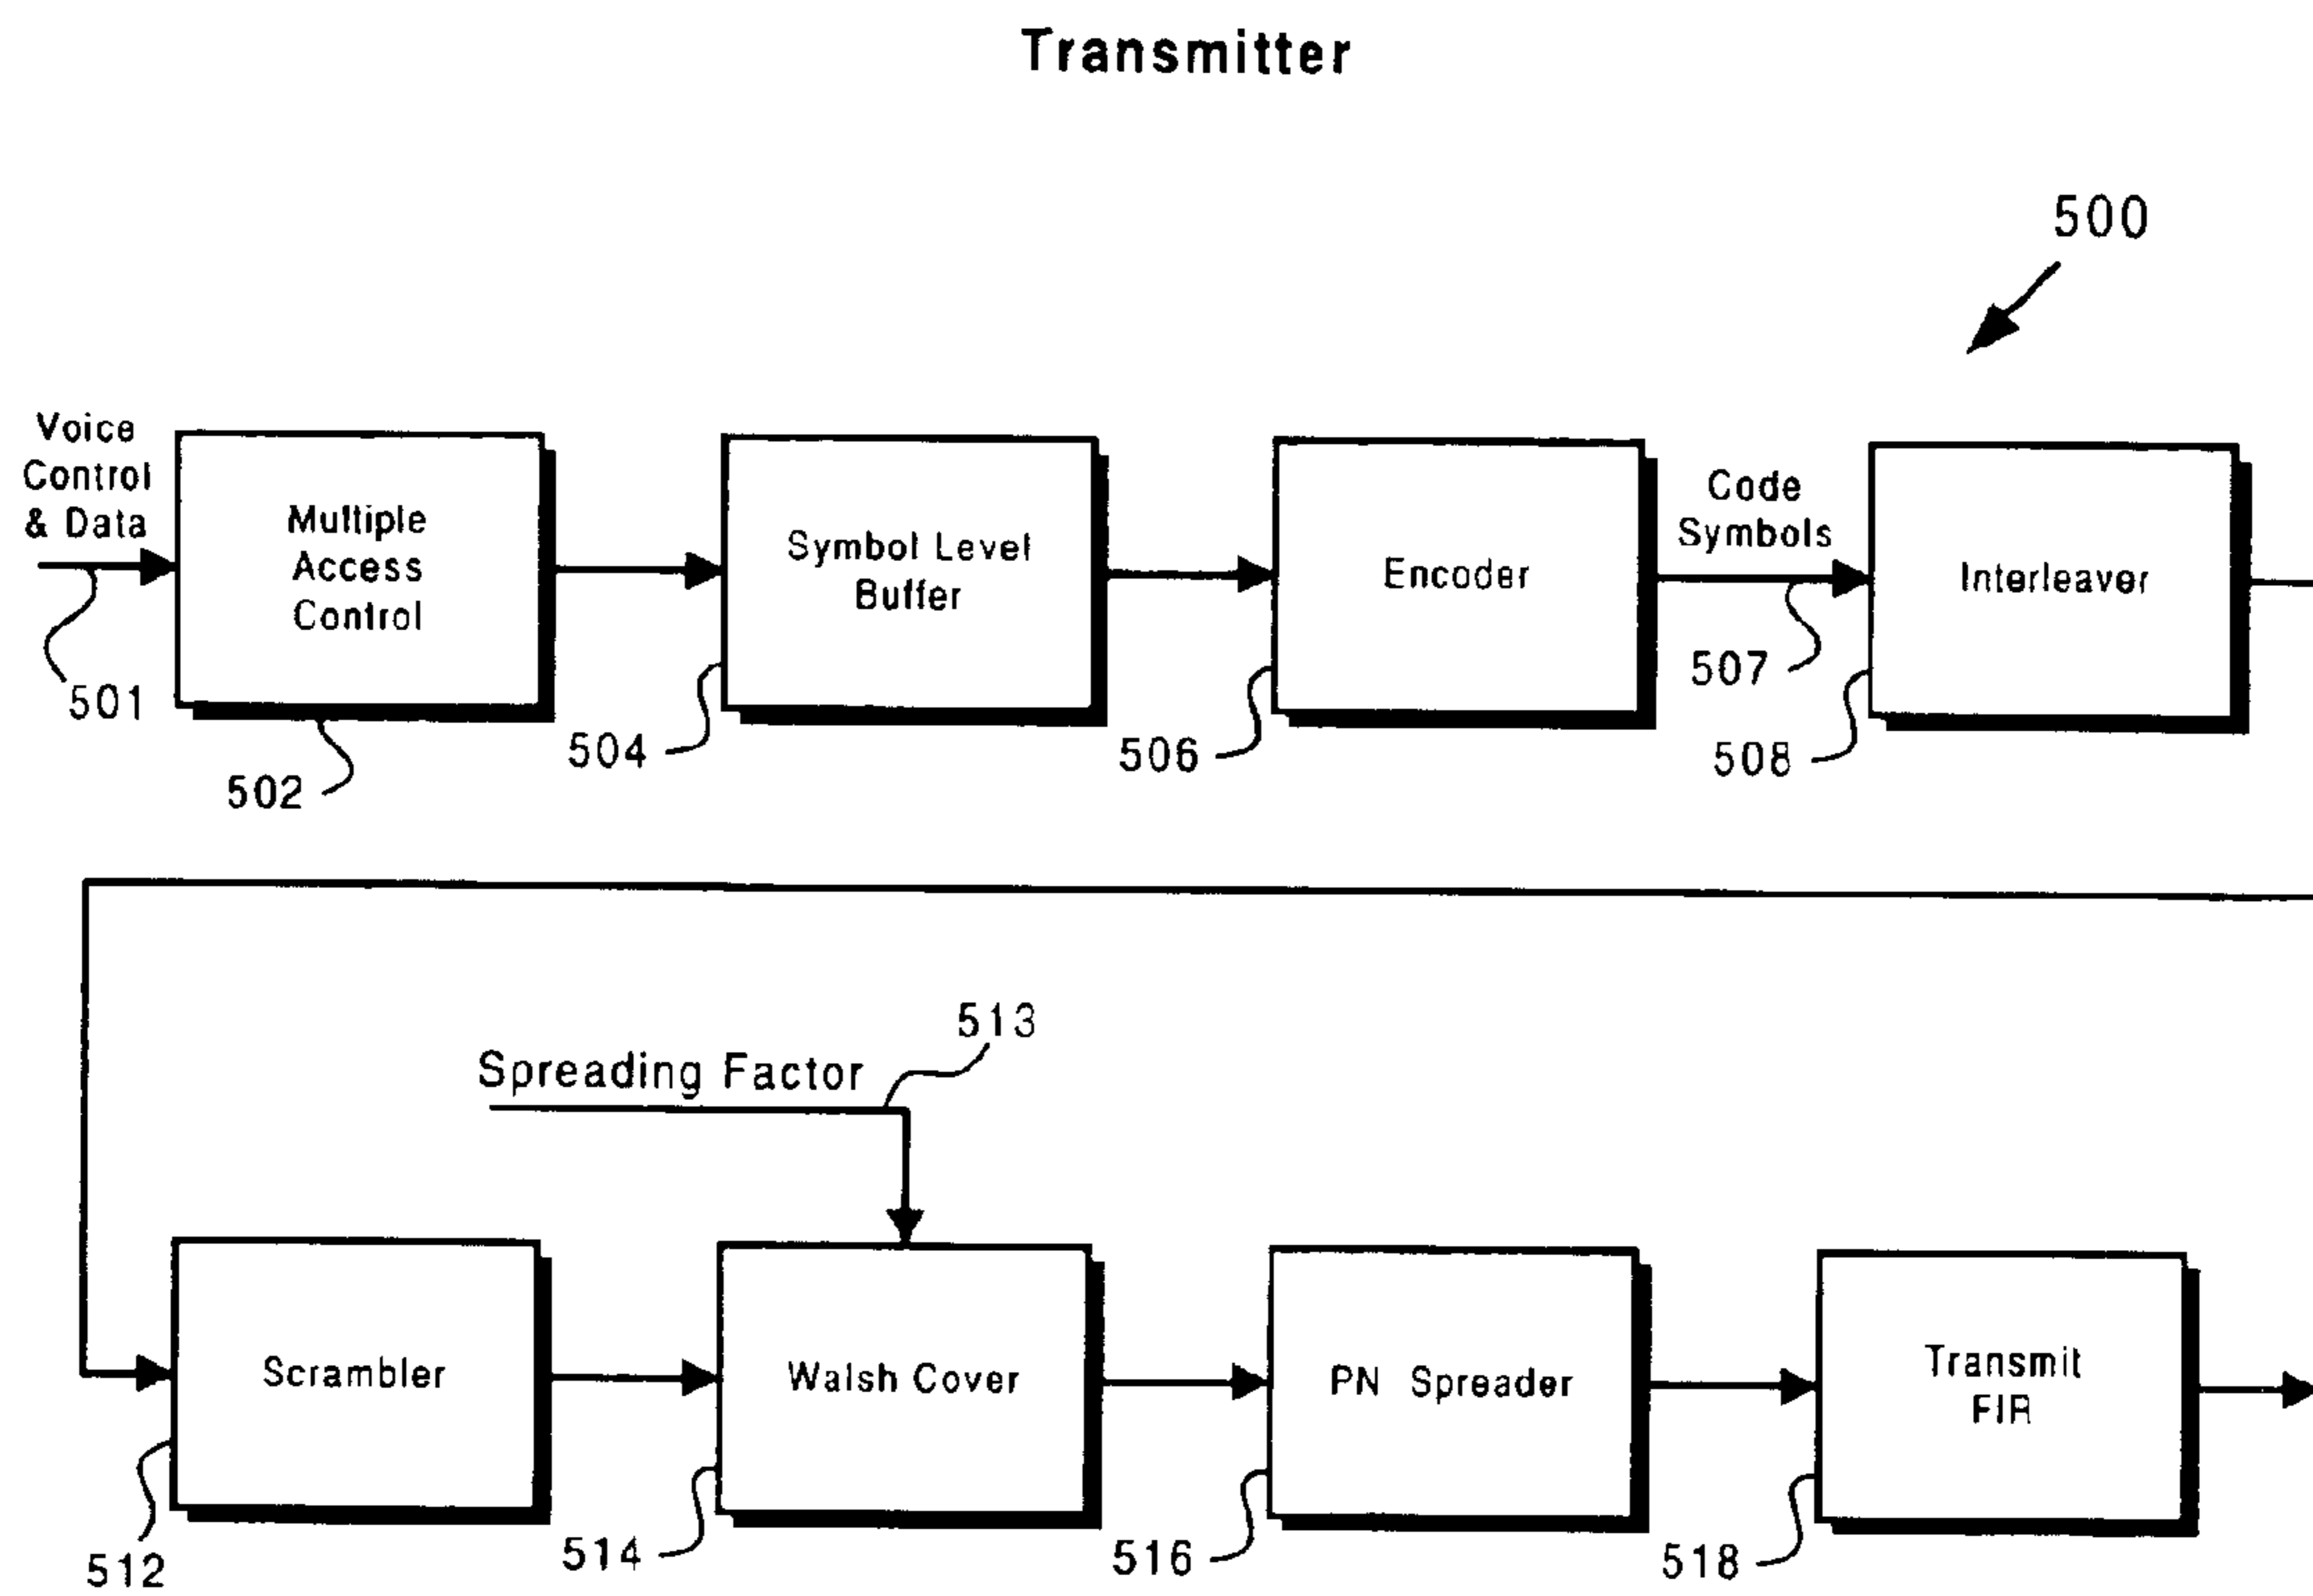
Transmitter

500

Voice Control & Data

501

Multiple Access Control

502

Symbol Level Buffer

504

Encoder

506

Code Symbols

507

Interleaver

508

Spreading Factor

513

Scrambler

512

Walsh Cover

514

PN Spreader

516

Transmit FIR

518